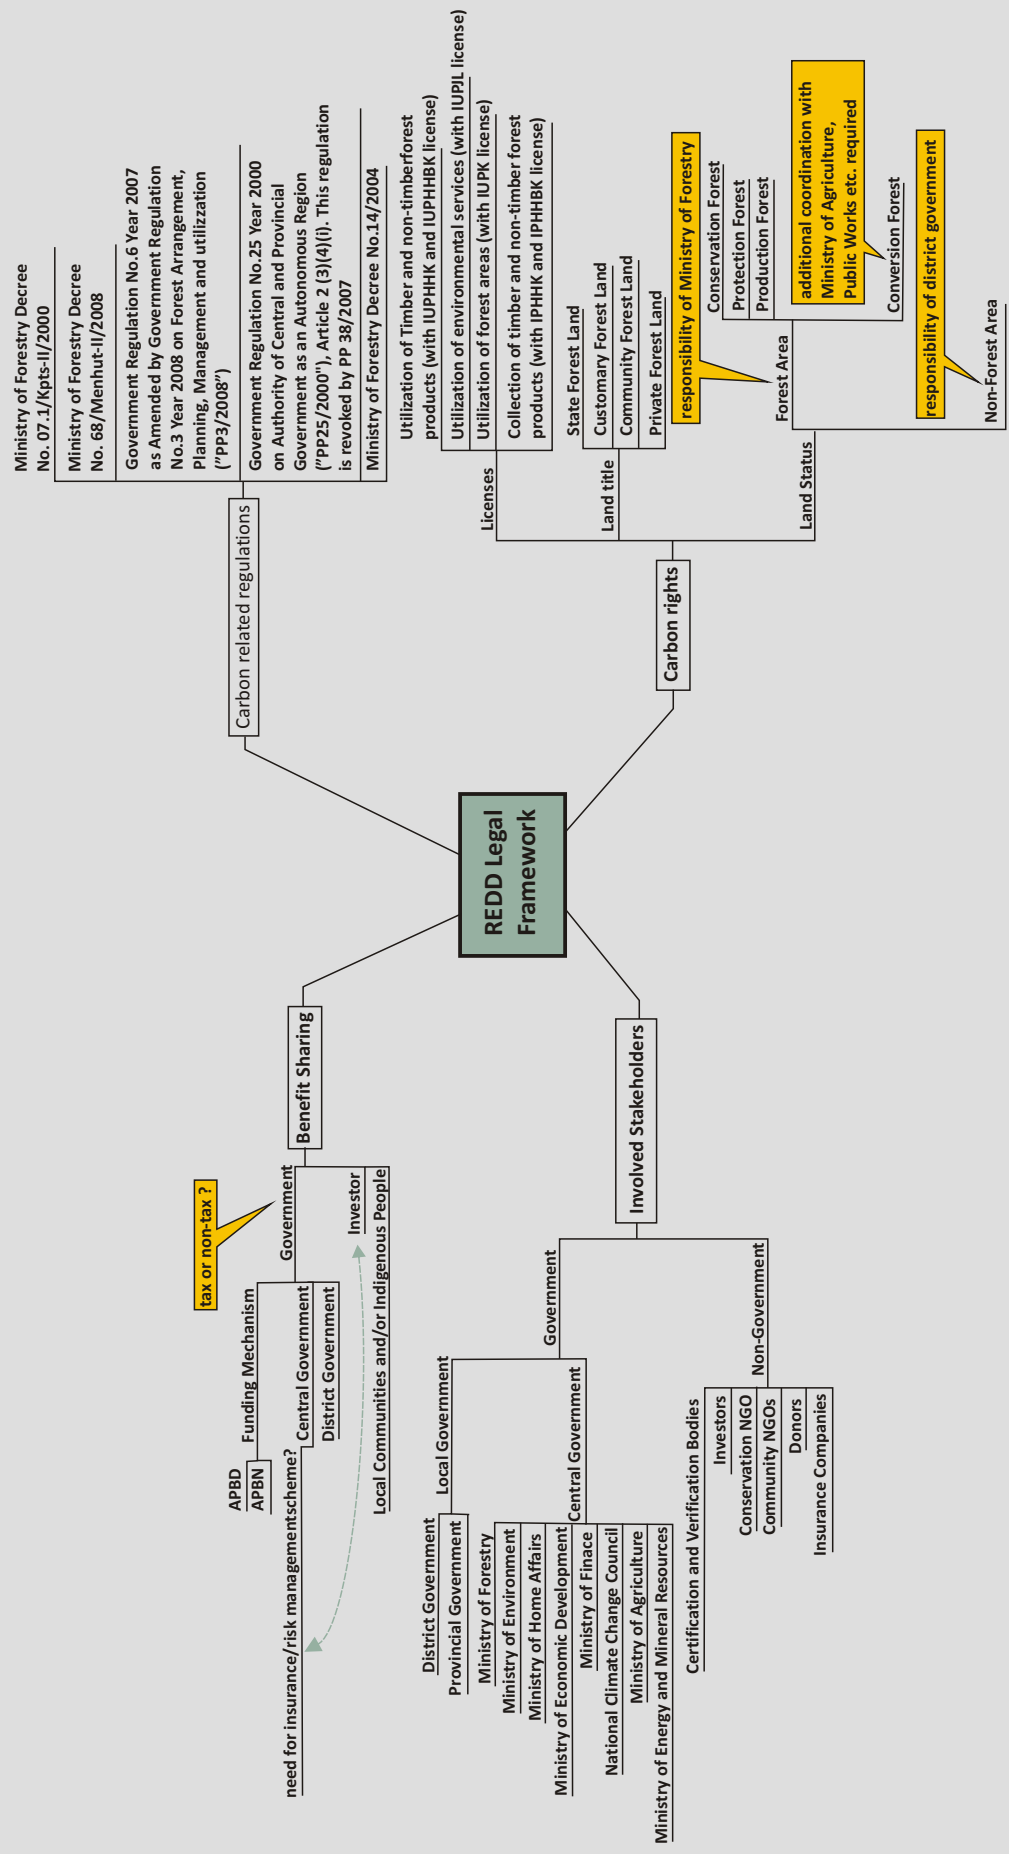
REDD Legal Framework

Carbon related regulations

Ministry of Forestry Decree No. 07.1/Kpts-II/2000

Ministry of Forestry Decree No. 68/Menhut-II/2008

Government Regulation No.6 Year 2007 as Amended by Government Regulation No.3 Year 2008 on Forest Arrangement, Planning, Management and utilization ("PP3/2008")

Government Regulation No.25 Year 2000 on Authority of Central and Provincial Government as an Autonomous Region ("PP25/2000"), Article 2 (3)(4)(i). This regulation is revoked by PP 38/2007

Ministry of Forestry Decree No.14/2004

Carbon rights

Licenses

Utilization of Timber and non-timberforest products (with IUPHHK and IUPHHBK license)

Utilization of environmental services (with IUPJL license)

Utilization of forest areas (with IUPK license)

Collection of timber and non-timber forest products (with IPHHK and IPHHBK license)

Land title

State Forest Land

Customary Forest Land

Community Forest Land

Private Forest Land

Land Status

Forest Area

responsibility of Ministry of Forestry

Conservation Forest

Protection Forest

Production Forest

additional coordination with Ministry of Agriculture, Public Works etc. required

Conversion Forest

responsibility of district government

Non-Forest Area

Benefit Sharing

Government

tax or non-tax ?

Funding Mechanism

APBD

APBN

Central Government

District Government

Investor

Local Communities and/or Indigenous People

need for insurance/risk managementscheme?

Involved Stakeholders

Government

Local Government

District Government

Provincial Government

Central Government

Ministry of Forestry

Ministry of Environment

Ministry of Home Affairs

Ministry of Economic Development

Ministry of Finace

National Climate Change Council

Ministry of Agriculture

Ministry of Energy and Mineral Resources

Certification and Verification Bodies

Non-Government

Investors

Conservation NGO

Community NGOs

Donors

Insurance Companies